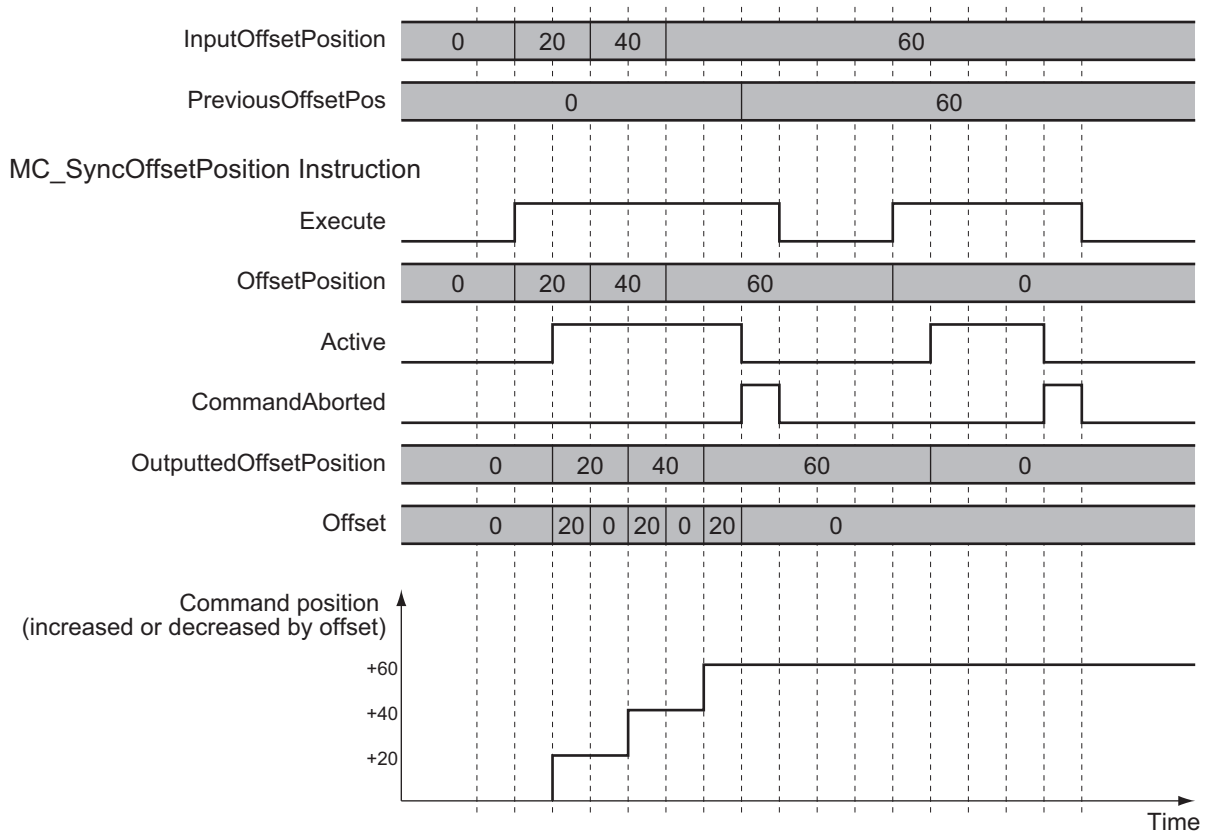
InputOffsetPosition 0 20 40 60

PreviousOffsetPos 0 60

MC_SyncOffsetPosition Instruction

Execute

OffsetPosition 0 20 40 60 0

Active

CommandAborted

OutputtedOffsetPosition 0 20 40 60 0

Offset 0 20 0 20 0 20 0

Command position (increased or decreased by offset)

+60

+40

+20

Time